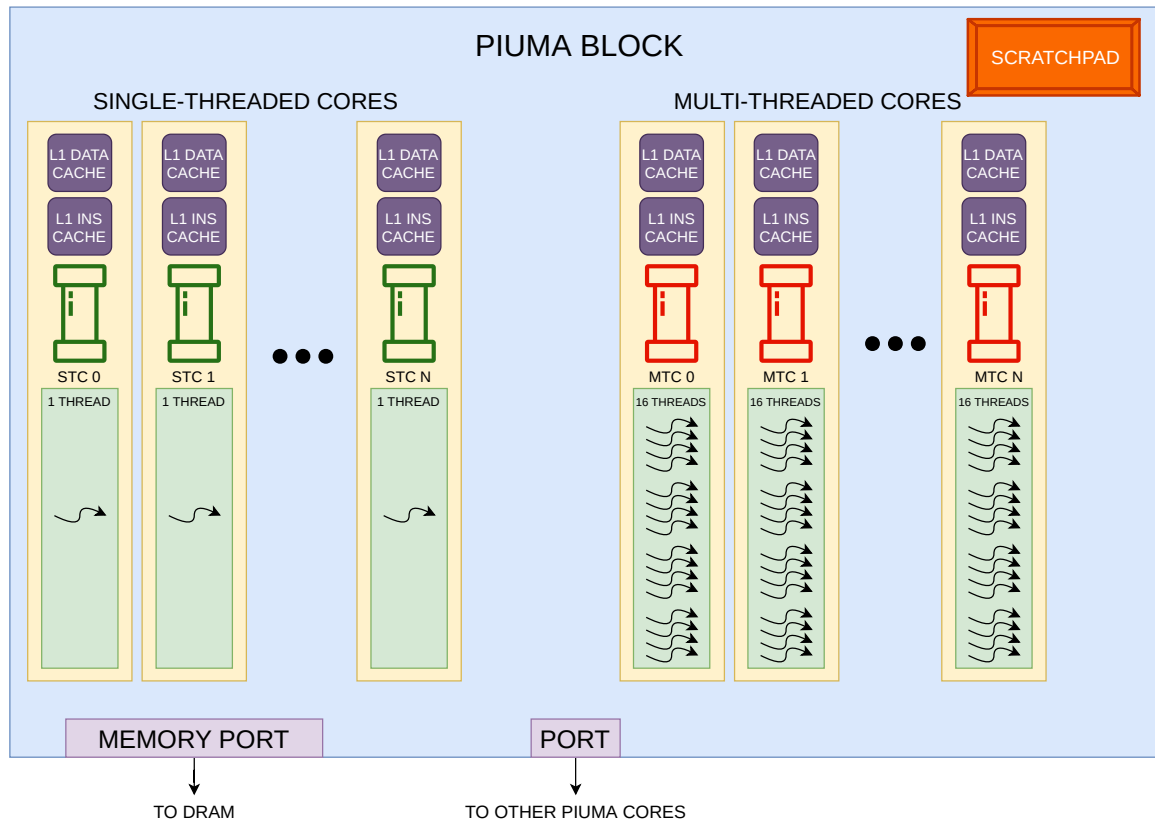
PIUMA BLOCK

SCRATCHPAD

SINGLE-THREADED CORES

MULTI-THREADED CORES

L1 DATA CACHE
L1 INS CACHE
STC 0
1 THREAD

L1 DATA CACHE
L1 INS CACHE
STC 1
1 THREAD

L1 DATA CACHE
L1 INS CACHE
STC N
1 THREAD

L1 DATA CACHE
L1 INS CACHE
MTC 0
16 THREADS

L1 DATA CACHE
L1 INS CACHE
MTC 1
16 THREADS

L1 DATA CACHE
L1 INS CACHE
MTC N
16 THREADS

MEMORY PORT

PORT

TO DRAM

TO OTHER PIUMA CORES